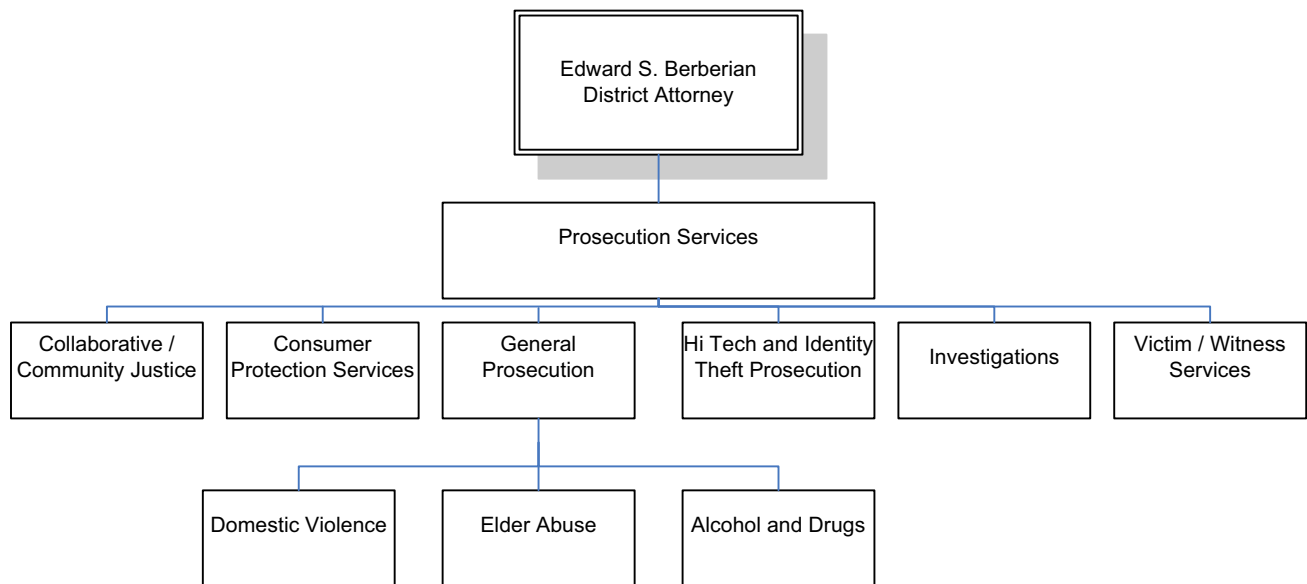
Edward S. Berberian
District Attorney

Prosecution Services

Collaborative / Community Justice

Consumer Protection Services

General Prosecution

Hi Tech and Identity Theft Prosecution

Investigations

Victim / Witness Services

Domestic Violence

Elder Abuse

Alcohol and Drugs